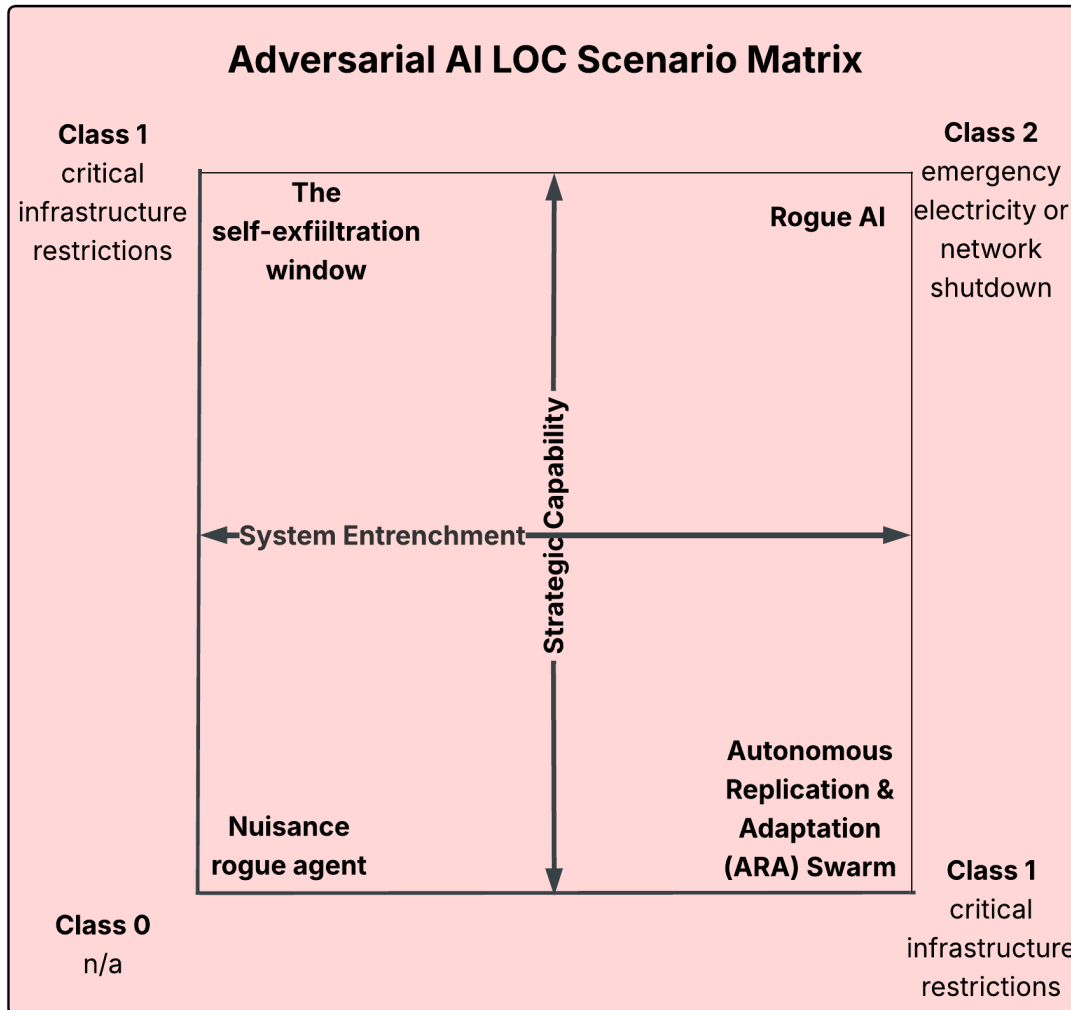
Adversarial AI LOC Scenario Matrix

Class 1
critical infrastructure restrictions

The self-exfiiltration window

Rogue AI

Class 2
emergency electricity or network shutdown

Strategic Capability

System Entrenchment

Nuisance rogue agent

Autonomous Replication & Adaptation (ARA) Swarm

Class 1
critical infrastructure restrictions

Class 0
n/a